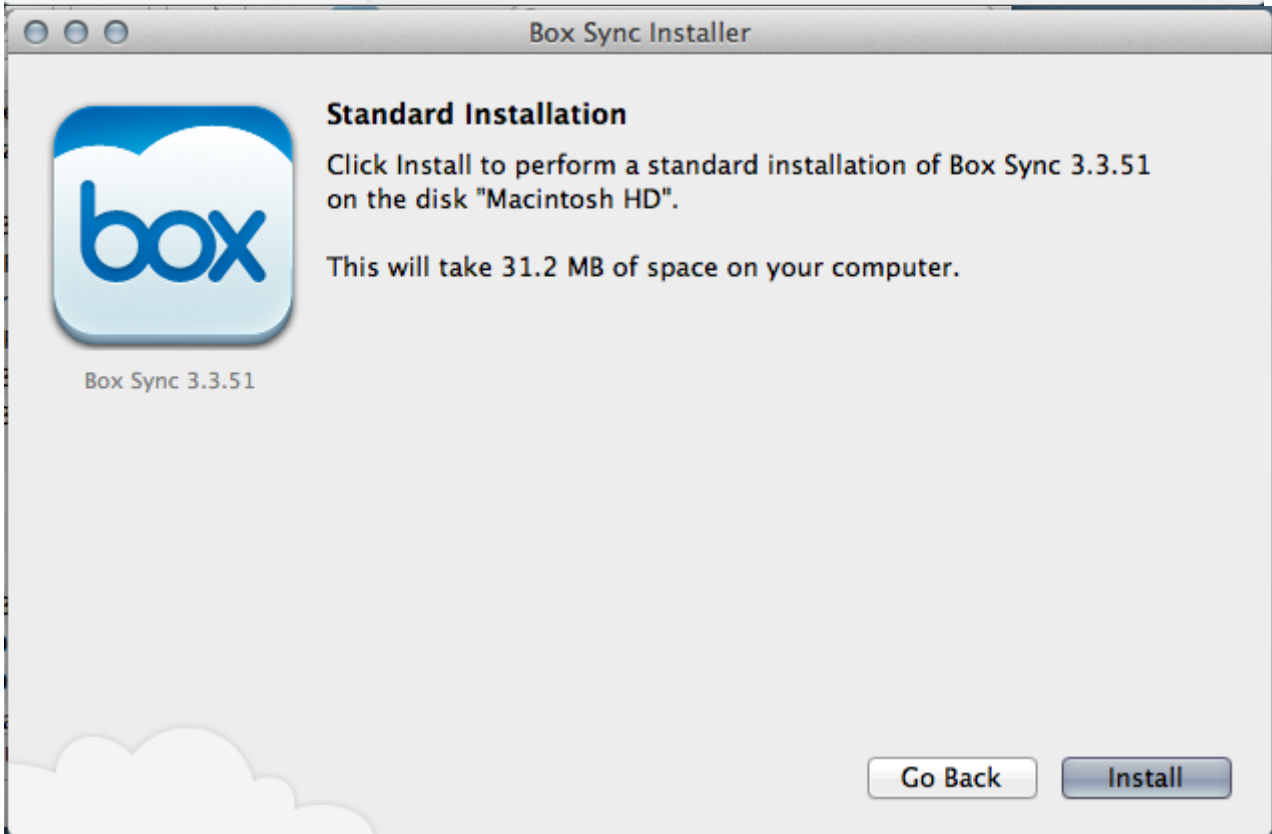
Box Sync Installer

box

Box Sync 3.3.51

Standard Installation

Click Install to perform a standard installation of Box Sync 3.3.51 on the disk "Macintosh HD".

This will take 31.2 MB of space on your computer.

Go Back

Install